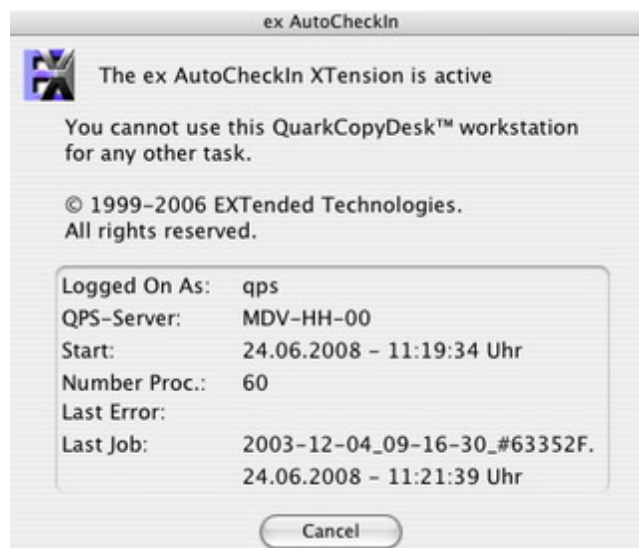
ex AutoCheckIn

The ex AutoCheckIn XTension is active

You cannot use this QuarkCopyDesk™ workstation for any other task.

© 1999-2006 EXTended Technologies.
All rights reserved.

| | |
|---|---|
| Logged On As: | qps |
| QPS-Server: | MDV-HH-00 |
| Start: | 24.06.2008 - 11:19:34 Uhr |
| Number Proc.: | 60 |
| Last Error: | |
| Last Job: | 2003-12-04_09-16-30_#63352F.<br>24.06.2008 - 11:21:39 Uhr |

Cancel